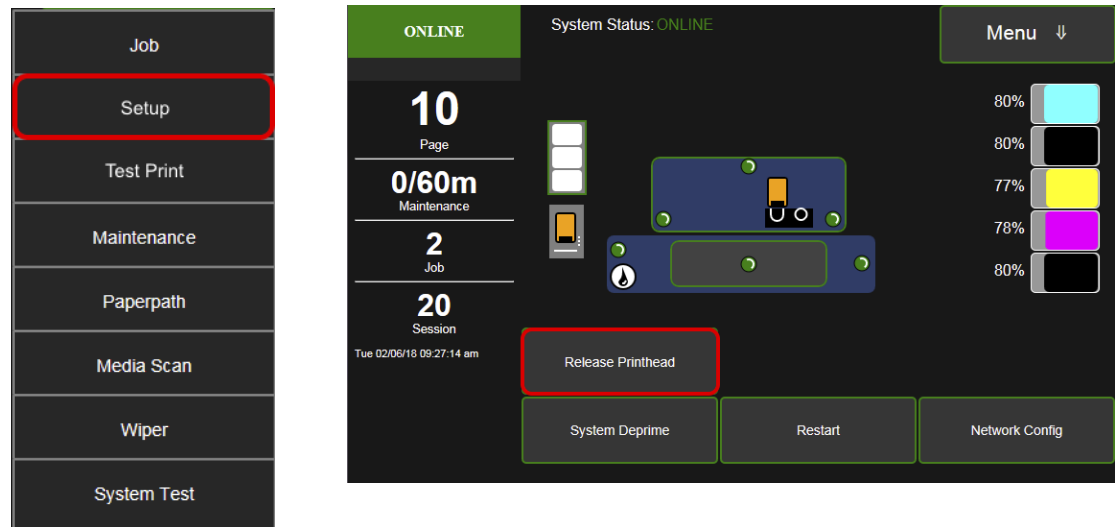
Job

Setup

Test Print

Maintenance

Paperpath

Media Scan

Wiper

System Test

ONLINE

System Status: ONLINE

Menu ⇓

10
Page

0/60m
Maintenance

2
Job

20
Session

Tue 02/06/18 09:27:14 am

80%
80%
77%
78%
80%

Release Printhead

System Deprime

Restart

Network Config